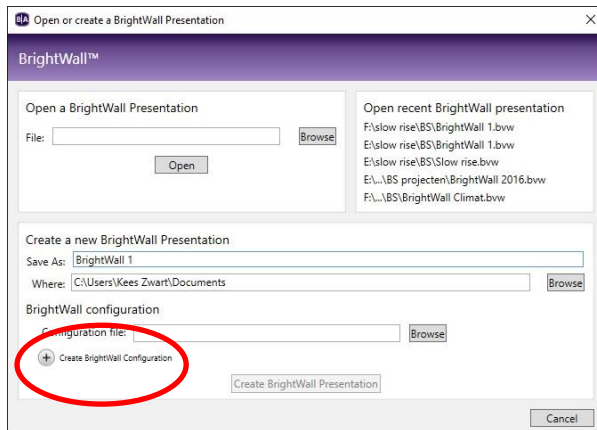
B|A Open or create a BrightWall Presentation

×

BrightWall™

Open a BrightWall Presentation

File:

Browse

Open

Open recent BrightWall presentation

F:\slow rise\BS\BrightWall 1.bvw

E:\slow rise\BS\BrightWall 1.bvw

E:\slow rise\BS\Slow rise.bvw

E:\...\BS projecten\BrightWall 2016.bvw

F:\...\BS\BrightWall Climat.bvw

Create a new BrightWall Presentation

Save As: BrightWall 1

Where: C:\Users\Kees Zwart\Documents

Browse

BrightWall configuration

Configuration file:

Browse

Create BrightWall Configuration

Create BrightWall Presentation

Cancel